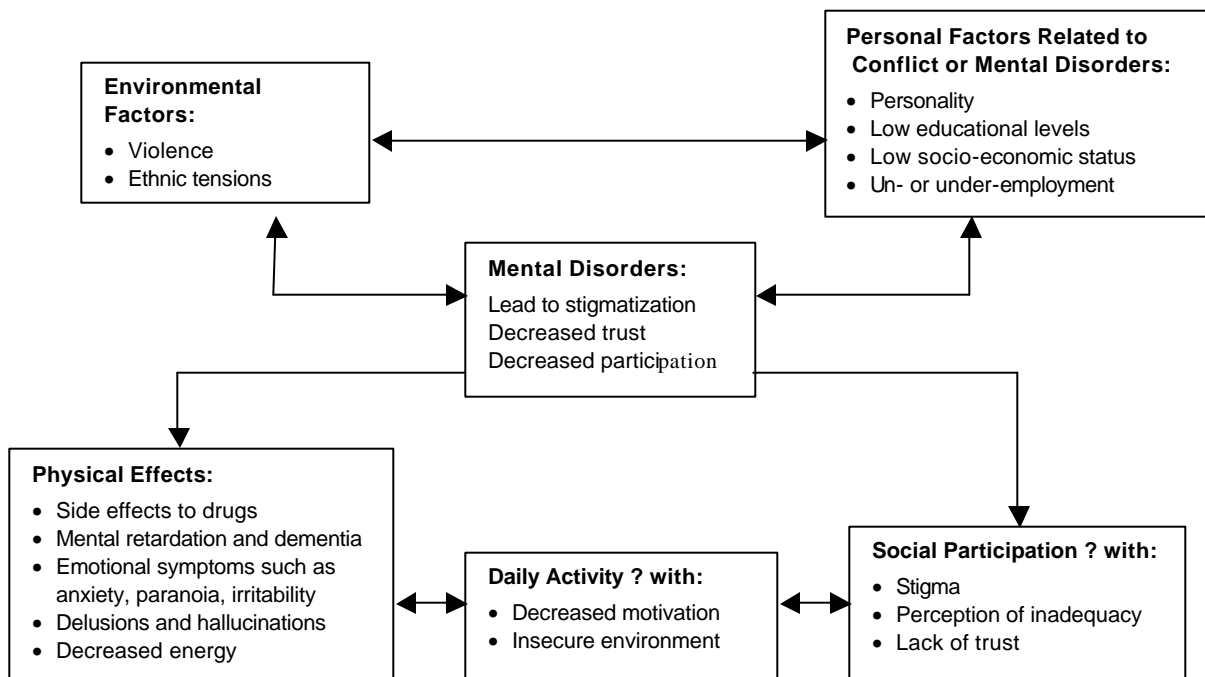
Environmental Factors:
- Violence
- Ethnic tensions

Personal Factors Related to Conflict or Mental Disorders:
- Personality
- Low educational levels
- Low socio-economic status
- Un- or under-employment

Mental Disorders:
Lead to stigmatization
Decreased trust
Decreased participation

Physical Effects:
- Side effects to drugs
- Mental retardation and dementia
- Emotional symptoms such as anxiety, paranoia, irritability
- Delusions and hallucinations
- Decreased energy

Daily Activity ? with:
- Decreased motivation
- Insecure environment

Social Participation ? with:
- Stigma
- Perception of inadequacy
- Lack of trust